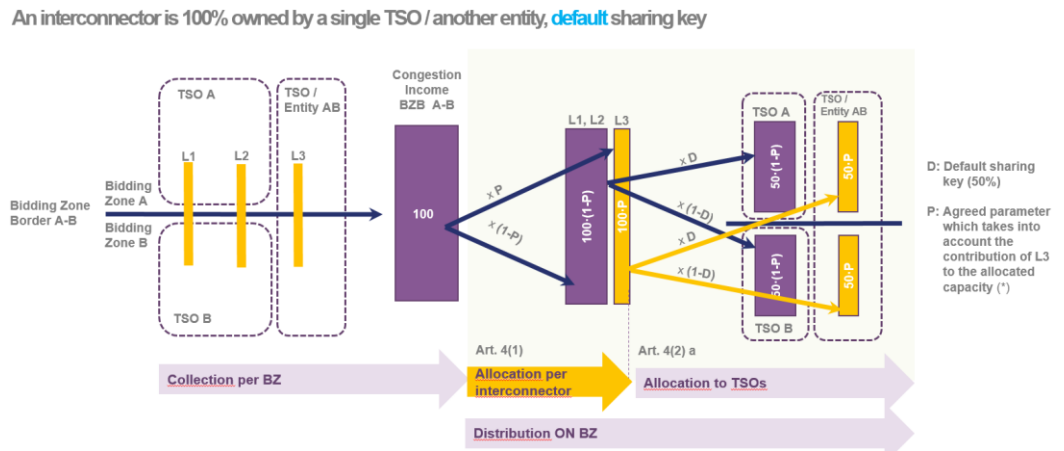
An interconnector is 100% owned by a single TSO / another entity, default sharing key

TSO A

TSO / Entity AB

Congestion Income BZB A-B

L1

L2

L3

Bidding Zone Border A-B

Bidding Zone A

Bidding Zone B

100

x P

x (1-P)

L1, L2

L3

100·(1-P)

100·P

x D

x (1-D)

x D

x (1-D)

TSO A

TSO / Entity AB

50·(1-P)

50·P

50·(1-P)

50·P

TSO B

TSO B

D: Default sharing key (50%)

P: Agreed parameter which takes into account the contribution of L3 to the allocated capacity (*)

Art. 4(1)

Art. 4(2) a

Collection per BZ

Allocation per interconnector

Allocation to TSOs

Distribution ON BZ